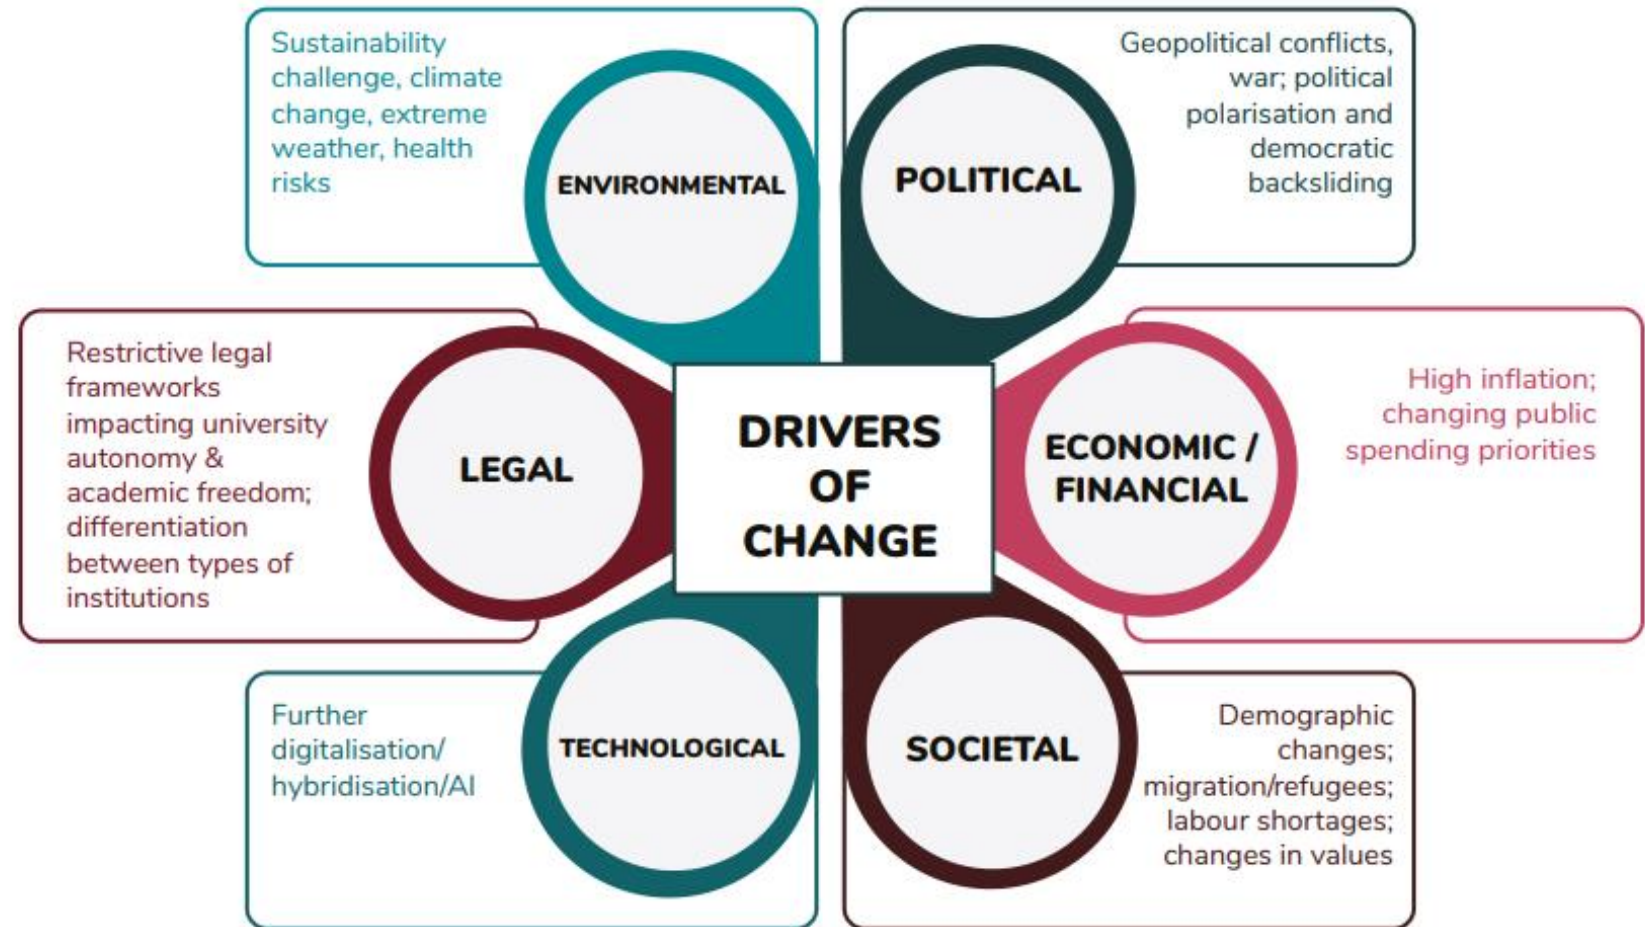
Sustainability challenge, climate change, extreme weather, health risks

ENVIRONMENTAL

POLITICAL

Geopolitical conflicts, war; political polarisation and democratic backsliding

Restrictive legal frameworks impacting university autonomy & academic freedom; differentiation between types of institutions

LEGAL

DRIVERS OF CHANGE

ECONOMIC / FINANCIAL

High inflation; changing public spending priorities

Further digitalisation/ hybridisation/AI

TECHNOLOGICAL

SOCIETAL

Demographic changes; migration/refugees; labour shortages; changes in values